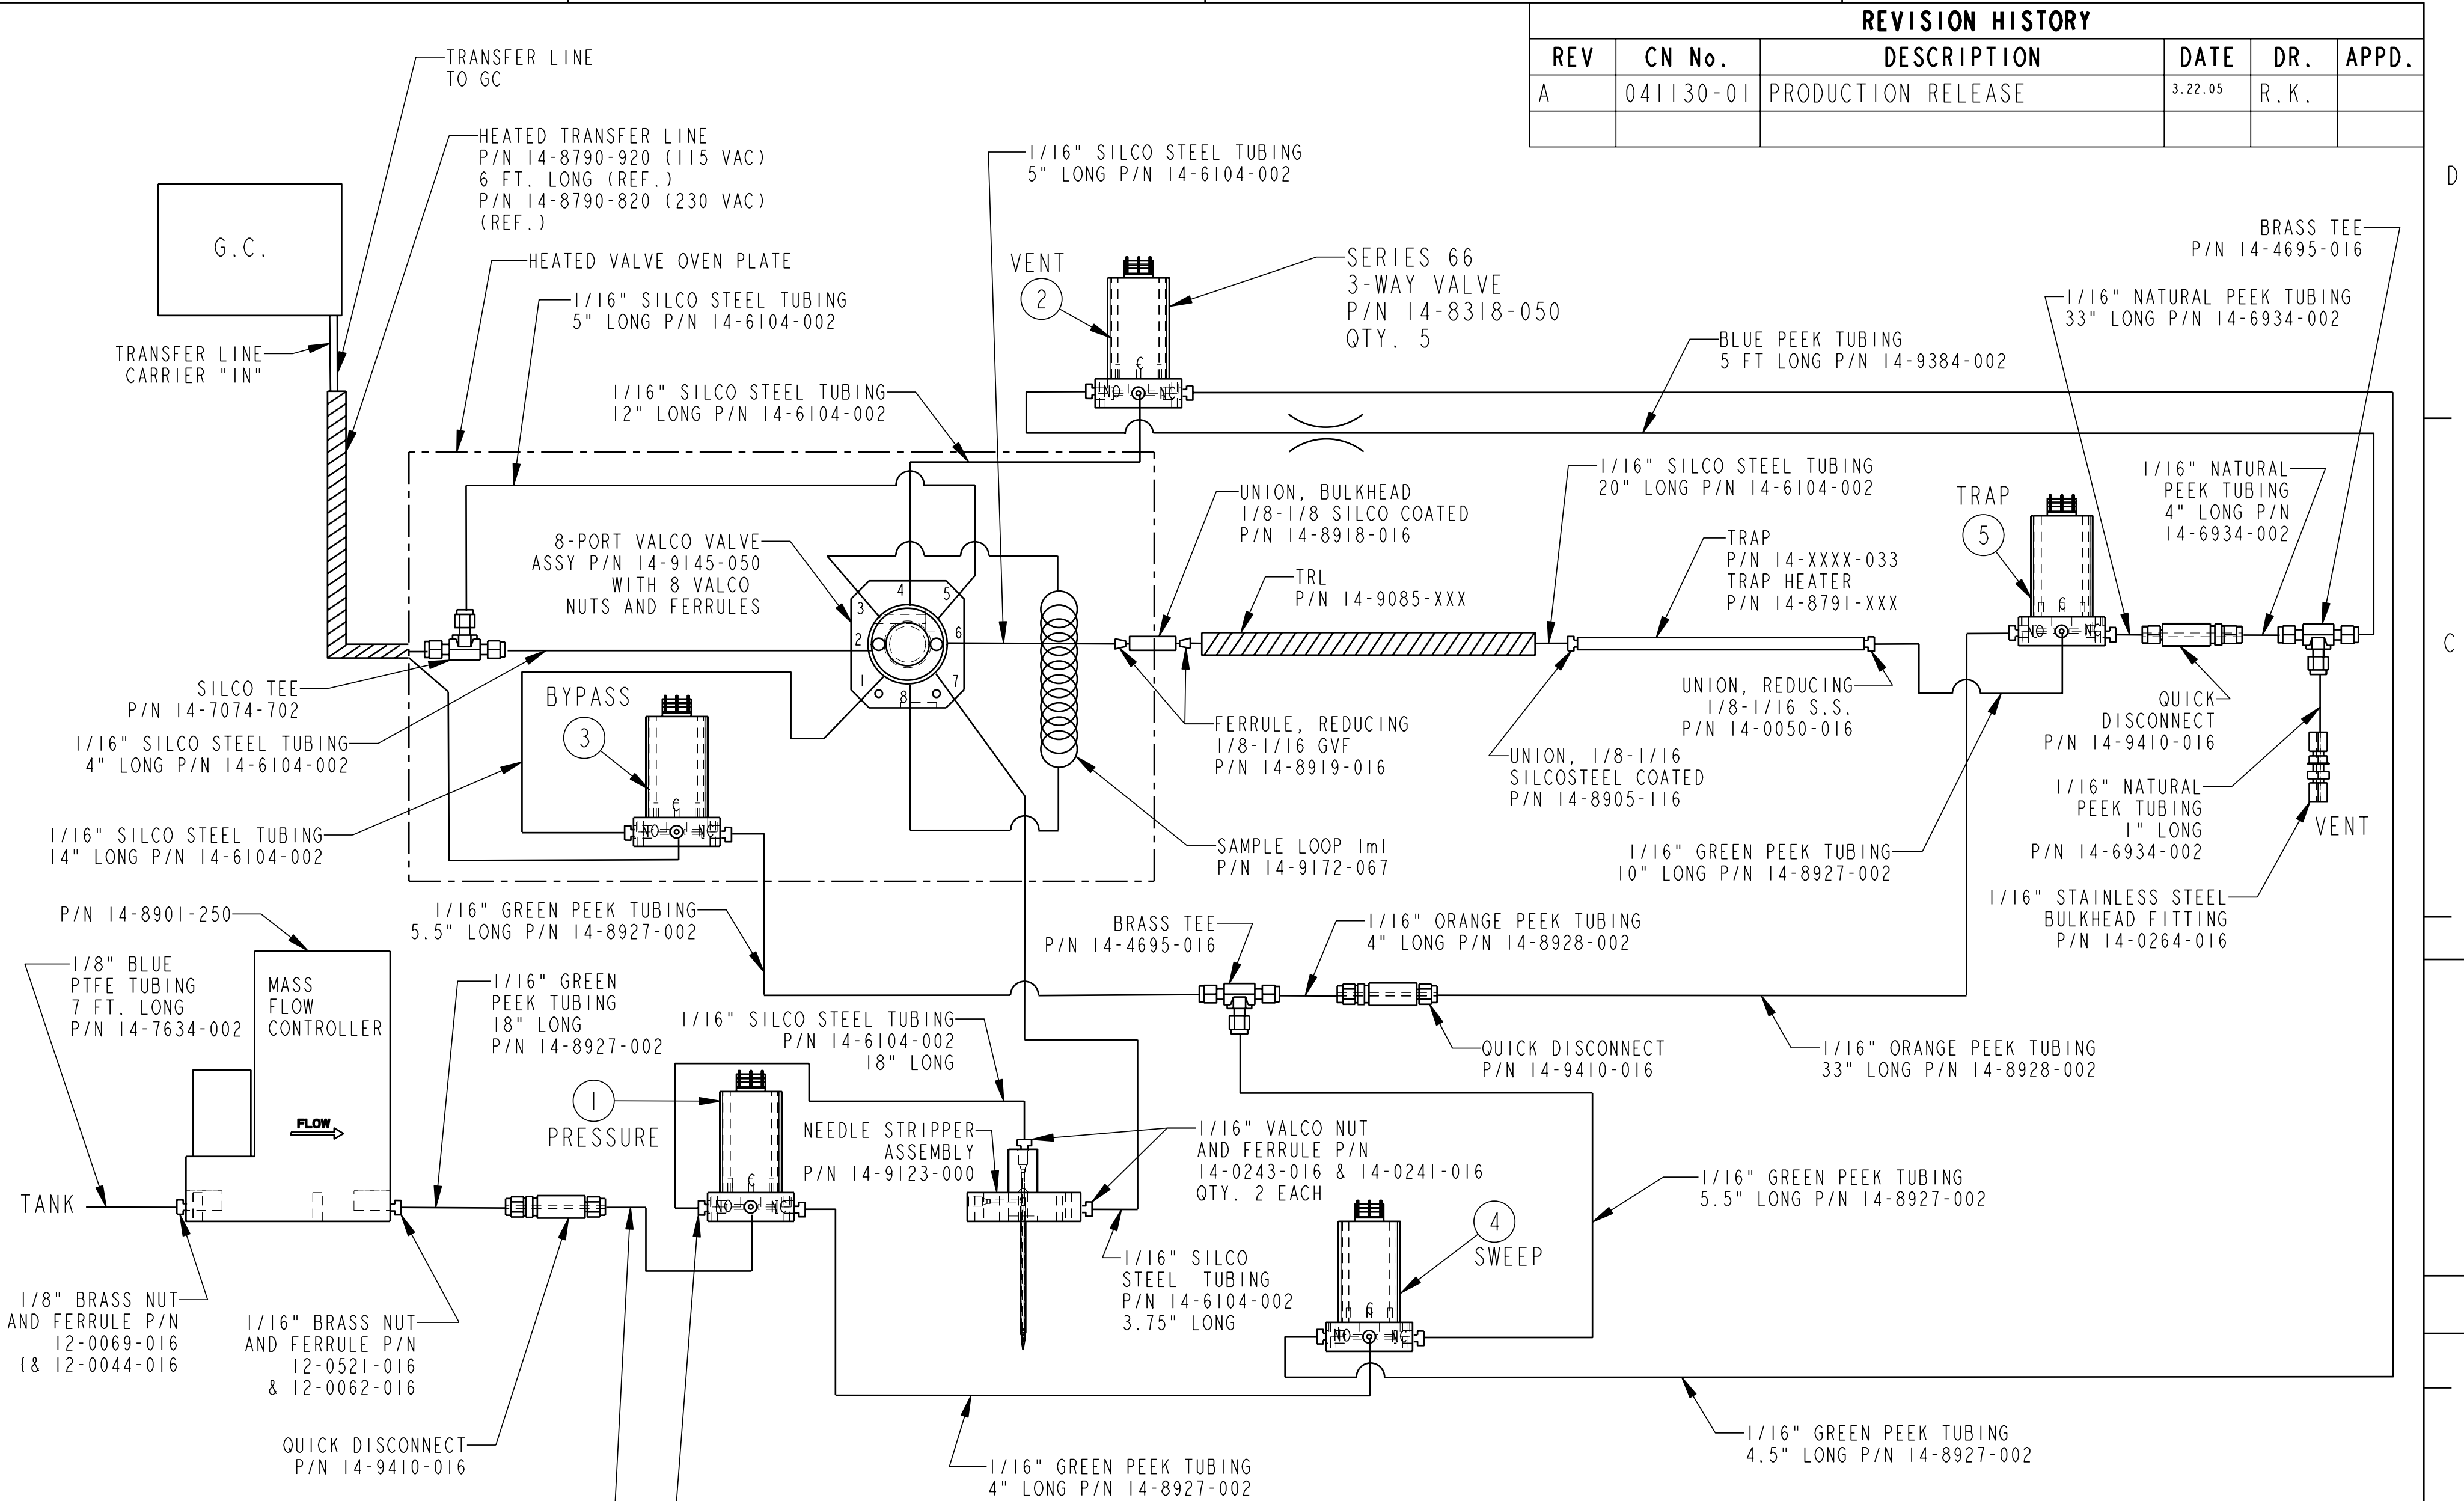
REVISION HISTORY

| REV | CN No. | DESCRIPTION | DATE | DR. | APPD. |
|---|---|---|---|---|---|
| A | 041130-01 | PRODUCTION RELEASE | 3.22.05 | R.K. | |
| | | | | | |

D

C

TRANSFER LINE TO GC

HEATED TRANSFER LINE P/N 14-8790-920 (115 VAC) 6 FT. LONG (REF.) P/N 14-8790-820 (230 VAC) (REF.)

G.C.

HEATED VALVE OVEN PLATE

1/16" SILCO STEEL TUBING 5" LONG P/N 14-6104-002

TRANSFER LINE CARRIER "IN"

1/16" SILCO STEEL TUBING 12" LONG P/N 14-6104-002

1/16" SILCO STEEL TUBING 5" LONG P/N 14-6104-002

VENT

2

SERIES 66 3-WAY VALVE P/N 14-8318-050 QTY. 5

BRASS TEE P/N 14-4695-016

1/16" NATURAL PEEK TUBING 33" LONG P/N 14-6934-002

BLUE PEEK TUBING 5 FT LONG P/N 14-9384-002

NO C NC

8-PORT VALCO VALVE ASSY P/N 14-9145-050 WITH 8 VALCO NUTS AND FERRULES

1 2 3 4 5 6 7 8

UNION, BULKHEAD 1/8-1/8 SILCO COATED P/N 14-8918-016

TRL P/N 14-9085-XXX

1/16" SILCO STEEL TUBING 20" LONG P/N 14-6104-002

TRAP P/N 14-XXXX-033 TRAP HEATER P/N 14-8791-XXX

TRAP

5

1/16" NATURAL PEEK TUBING 4" LONG P/N 14-6934-002

SILCO TEE P/N 14-7074-702

1/16" SILCO STEEL TUBING 4" LONG P/N 14-6104-002

BYPASS

3

UNION, REDUCING 1/8-1/16 S.S. P/N 14-0050-016

QUICK DISCONNECT P/N 14-9410-016

FERRULE, REDUCING 1/8-1/16 GVF P/N 14-8919-016

UNION, 1/8-1/16 SILCOSTEEL COATED P/N 14-8905-116

1/16" NATURAL PEEK TUBING 1" LONG P/N 14-6934-002

1/16" SILCO STEEL TUBING 14" LONG P/N 14-6104-002

SAMPLE LOOP 1ml P/N 14-9172-067

1/16" GREEN PEEK TUBING 10" LONG P/N 14-8927-002

VENT

1/16" STAINLESS STEEL BULKHEAD FITTING P/N 14-0264-016

P/N 14-8901-250

1/16" GREEN PEEK TUBING 5.5" LONG P/N 14-8927-002

BRASS TEE P/N 14-4695-016

1/16" ORANGE PEEK TUBING 4" LONG P/N 14-8928-002

1/8" BLUE PTFE TUBING 7 FT. LONG P/N 14-7634-002

MASS FLOW CONTROLLER

1/16" GREEN PEEK TUBING 18" LONG P/N 14-8927-002

1/16" SILCO STEEL TUBING P/N 14-6104-002 18" LONG

QUICK DISCONNECT P/N 14-9410-016

1/16" ORANGE PEEK TUBING 33" LONG P/N 14-8928-002

FLOW

1

PRESSURE

NEEDLE STRIPPER ASSEMBLY P/N 14-9123-000

1/16" VALCO NUT AND FERRULE P/N 14-0243-016 & 14-0241-016 QTY. 2 EACH

TANK

1/16" GREEN PEEK TUBING 5.5" LONG P/N 14-8927-002

4

SWEEP

1/16" SILCO STEEL TUBING P/N 14-6104-002 3.75" LONG

1/8" BRASS NUT AND FERRULE P/N 12-0069-016 (& 12-0044-016

1/16" BRASS NUT AND FERRULE P/N 12-0521-016 & 12-0062-016

QUICK DISCONNECT P/N 14-9410-016

1/16" GREEN PEEK TUBING 4.5" LONG P/N 14-8927-002

1/16" GREEN PEEK TUBING 4" LONG P/N 14-8927-002